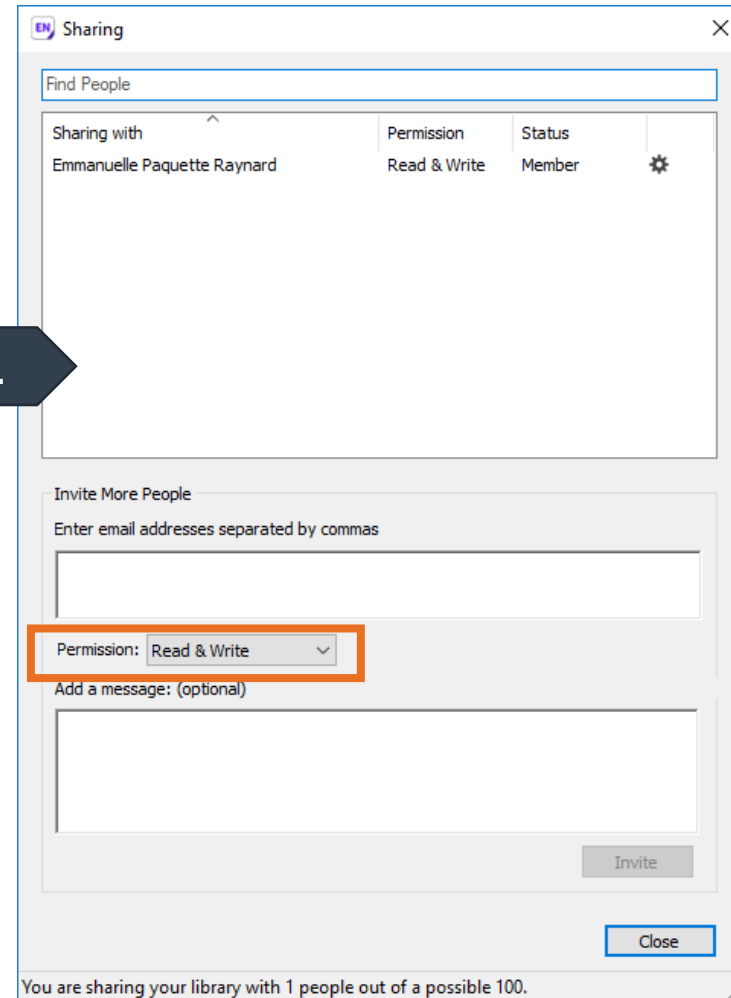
EN Sharing

Find People

| Sharing with | Permission | Status |
|---|---|---|
| Emmanuelle Paquette Raynard | Read & Write | Member |

Invite More People

Enter email addresses separated by commas

Permission: Read & Write

Add a message: (optional)

Invite

Close

You are sharing your library with 1 people out of a possible 100.